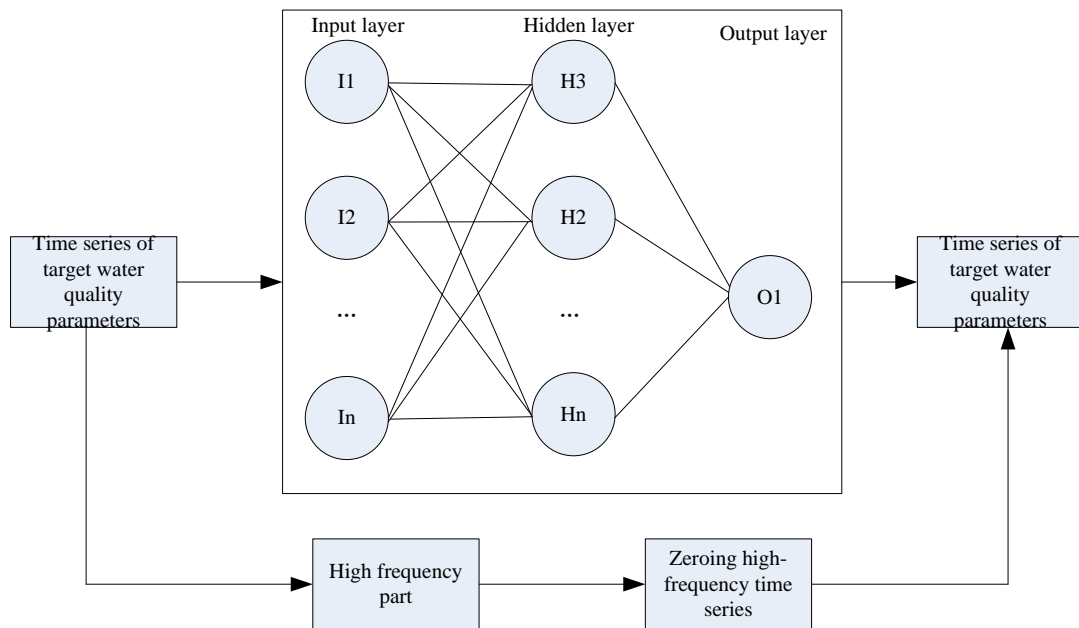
Time series of target water quality parameters

Input layer

Hidden layer

Output layer

I1

I2

...

In

H3

H2

...

Hn

O1

Time series of target water quality parameters

High frequency part

Zeroing high-frequency time series